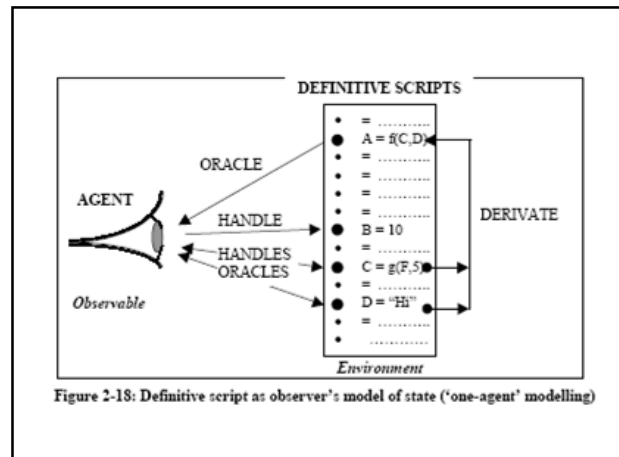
DEFINITIVE SCRIPTS

= ...........
A = f(C,D)
= ...........
= ...........
= ...........
= ...........
B = 10
= ...........
C = g(F,5)
= ...........
D = "Hi"
= ...........
...........

ORACLE

AGENT

HANDLE

HANDLES

ORACLES

DERIVATE

Observable

Environment

Figure 2-18: Definitive script as observer's model of state ('one-agent' modelling)